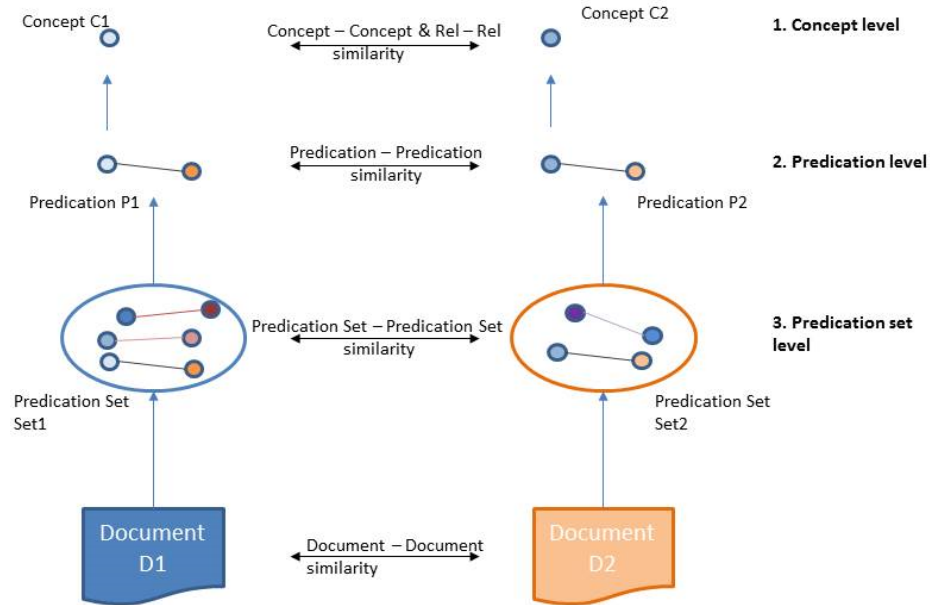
Concept C1

Concept – Concept & Rel – Rel similarity

Concept C2

1. Concept level

Predication – Predication similarity

2. Predication level

Predication P1

Predication P2

Predication Set – Predication Set similarity

3. Predication set level

Predication Set Set1

Predication Set Set2

Document D1

Document – Document similarity

Document D2